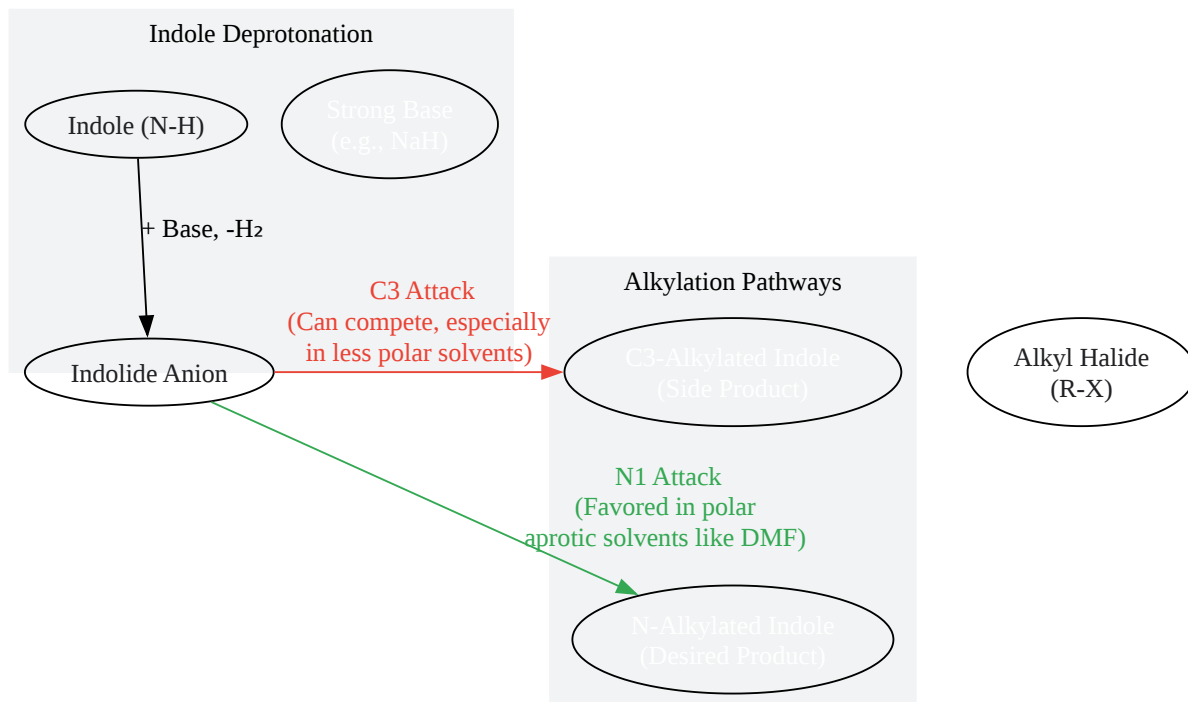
Indole Deprotonation

Indole (N-H)

Strong Base
(e.g., NaH)

+ Base, -H₂

Indolide Anion

C3 Attack
(Can compete, especially
in less polar solvents)

Alkylation Pathways

C3-Alkylated Indole
(Side Product)

Alkyl Halide
(R-X)

N1 Attack
(Favored in polar
aprotic solvents like DMF)

N-Alkylated Indole
(Desired Product)